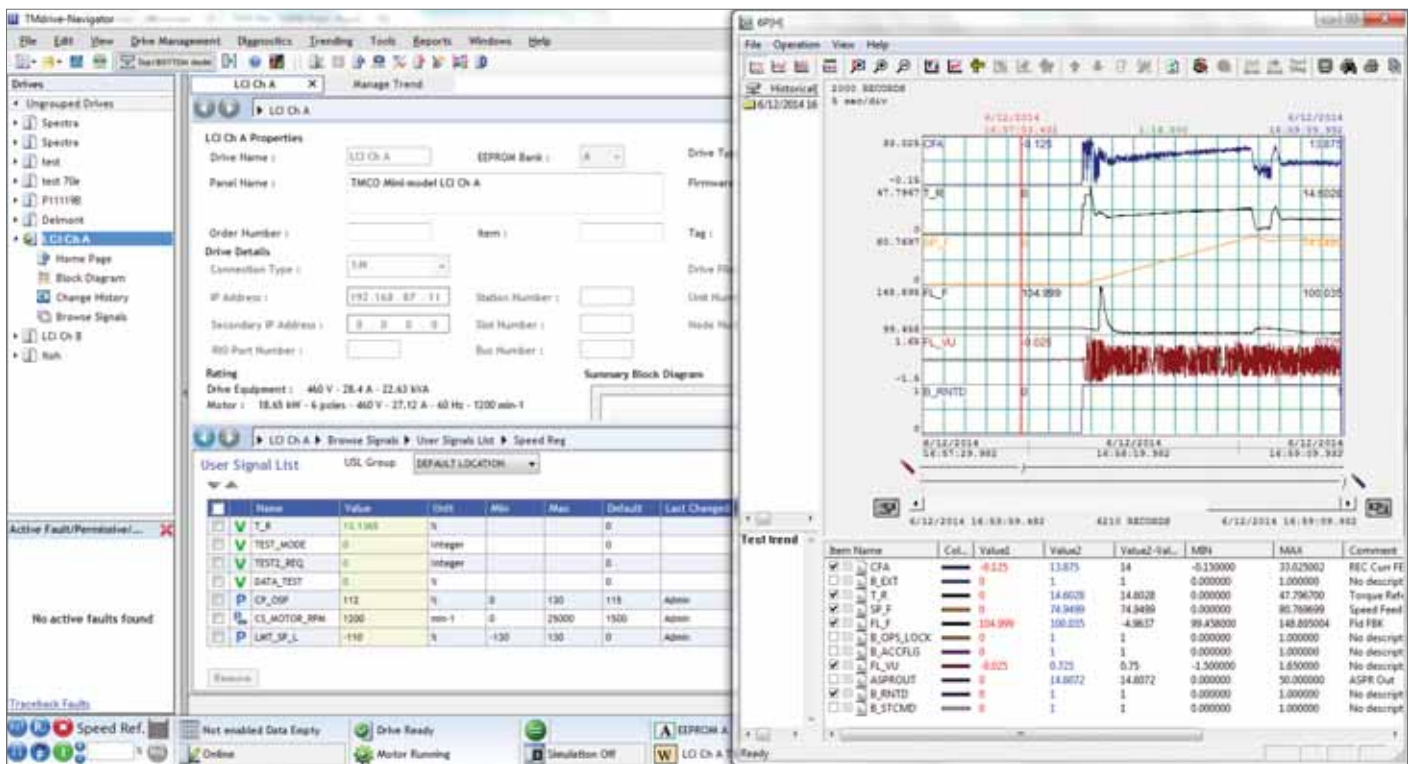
TMdrive-Navigator

File Edit View Drive Management Diagnostics Trending Tools Reports Windows Help

Drives
Ungrouped Drives
Spestra
Spestra
test
test 70e
P11119B
Delmont
LCI Ch A
Home Page
Block Diagram
Change History
Browse Signals
LCI Ch B
Rish

LCI Ch A
Manage Trend
LCI Ch A

LCI Ch A Properties
Drive Name : LCI Ch A
EEPROM Bank : A
Drive Ty
Panel Name : TMCO Mini-model LCI Ch A
Firmwar
Order Number :
Item :
Tag :
Drive Details
Connection Type : 5M
Drive Fil
IP Address : 192.168.87.11
Station Number :
Unit Num
Secondary IP Address : 0.0.0.0
Slot Number :
Node Nu
RIO Port Number :
Bus Number :
Rating
Drive Equipment : 460 V - 28.4 A - 22.63 kVA
Motor : 18.65 kW - 6 poles - 460 V - 27.12 A - 60 Hz - 1200 min-1
Summary Block Diagram

LCI Ch A ▶ Browse Signals ▶ User Signals List ▶ Speed Reg
User Signal List
USL Group DEFAULT LOCATION

| | | Name | Value | Unit | Min | Max | Default | Last Changed |
|---|---|---|---|---|---|---|---|---|
| | V | T_R | 10.1365 | % | | | 0 | |
| | V | TEST_MODE | 0 | integer | | | 0 | |
| | V | TEST2_REQ | 0 | integer | | | 0 | |
| | V | DATA_TEST | 0 | | | | 0 | |
| | P | CP_OSP | 112 | % | 0 | 130 | 115 | Admin |
| | P | CS_MOTOR_RPM | 1200 | min-1 | 0 | 25000 | 1500 | Admin |
| | P | LMT_SP_L | -110 | % | -130 | 130 | 0 | Admin |

Remove

Active Fault/Permissive/...
No active faults found
Traceback Faults

Speed Ref.
Not enabled Data Empty
Online
Drive Ready
Motor Running
Simulation Off
EEPROM A
LCI Ch A

6PH

File Operation View Help
Historical
6/12/2014 16
2000 RECORDS
5 sec/div
6/12/2014 16:57:52.432
1:16.000
6/12/2014 16:59:59.552
33.025 CFA -0.125 1.0875
-0.15
47.7967 T_R 14.6028
85.7697 SP_F
148.896 FL_F 104.999 100.035
99.458
1.65 FL_VU -0.025
-1.5
1 B_RNTD
6/12/2014 16:57:29.982
6/12/2014 16:58:19.982
6/12/2014 16:59:09.982
6/12/2014 16:58:59.482
4210 RECORDS
6/12/2014 16:59:59.482

Test trend

| Item Name | Col... | Value1 | Value2 | Value2-Val... | MIN | MAX | Comment |
|---|---|---|---|---|---|---|---|
| CFA | | -0.125 | 13.875 | 14 | -0.130000 | 33.025002 | REC Curr FE |
| B_EXT | | 1 | 1 | | 0.000000 | 1.000000 | No descript |
| T_R | | 0 | 14.6028 | 14.6028 | 0.000000 | 47.796700 | Torque Ref |
| SP_F | | 0 | 74.9499 | 74.9499 | 0.000000 | 85.769699 | Speed Feed |
| FL_F | | 104.999 | 100.035 | -4.9637 | 99.458000 | 148.895004 | Fld FBK |
| B_OPS_LOCK | | 1 | 1 | | 0.000000 | 1.000000 | No descript |
| B_ACCFLG | | 1 | 1 | | 0.000000 | 1.000000 | No descript |
| FL_VU | | -0.025 | 0.725 | 0.75 | -1.500000 | 1.650000 | No descript |
| ASPROUT | | 0 | 14.8072 | 14.8072 | 0.000000 | 50.000000 | ASPR Out |
| B_RNTD | | 0 | 1 | 1 | 0.000000 | 1.000000 | No descript |
| B_STCMD | | 1 | 1 | | 0.000000 | 1.000000 | No descript |

Ready